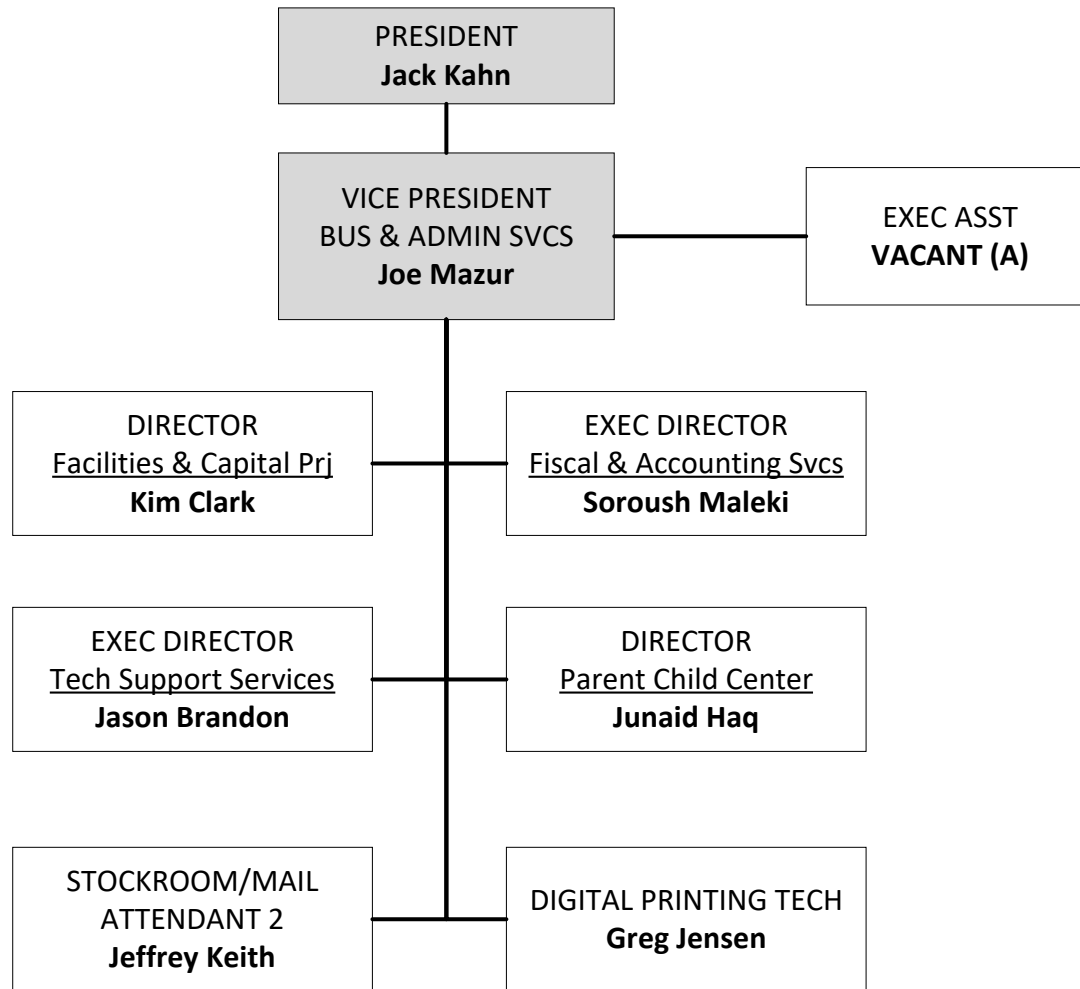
PRESIDENT
**Jack Kahn**

VICE PRESIDENT
BUS & ADMIN SVCS
**Joe Mazur**

EXEC ASST
**VACANT (A)**

DIRECTOR
Facilities & Capital Prj
**Kim Clark**

EXEC DIRECTOR
Fiscal & Accounting Svcs
**Soroush Maleki**

EXEC DIRECTOR
Tech Support Services
**Jason Brandon**

DIRECTOR
Parent Child Center
**Junaid Haq**

STOCKROOM/MAIL ATTENDANT 2
**Jeffrey Keith**

DIGITAL PRINTING TECH
**Greg Jensen**